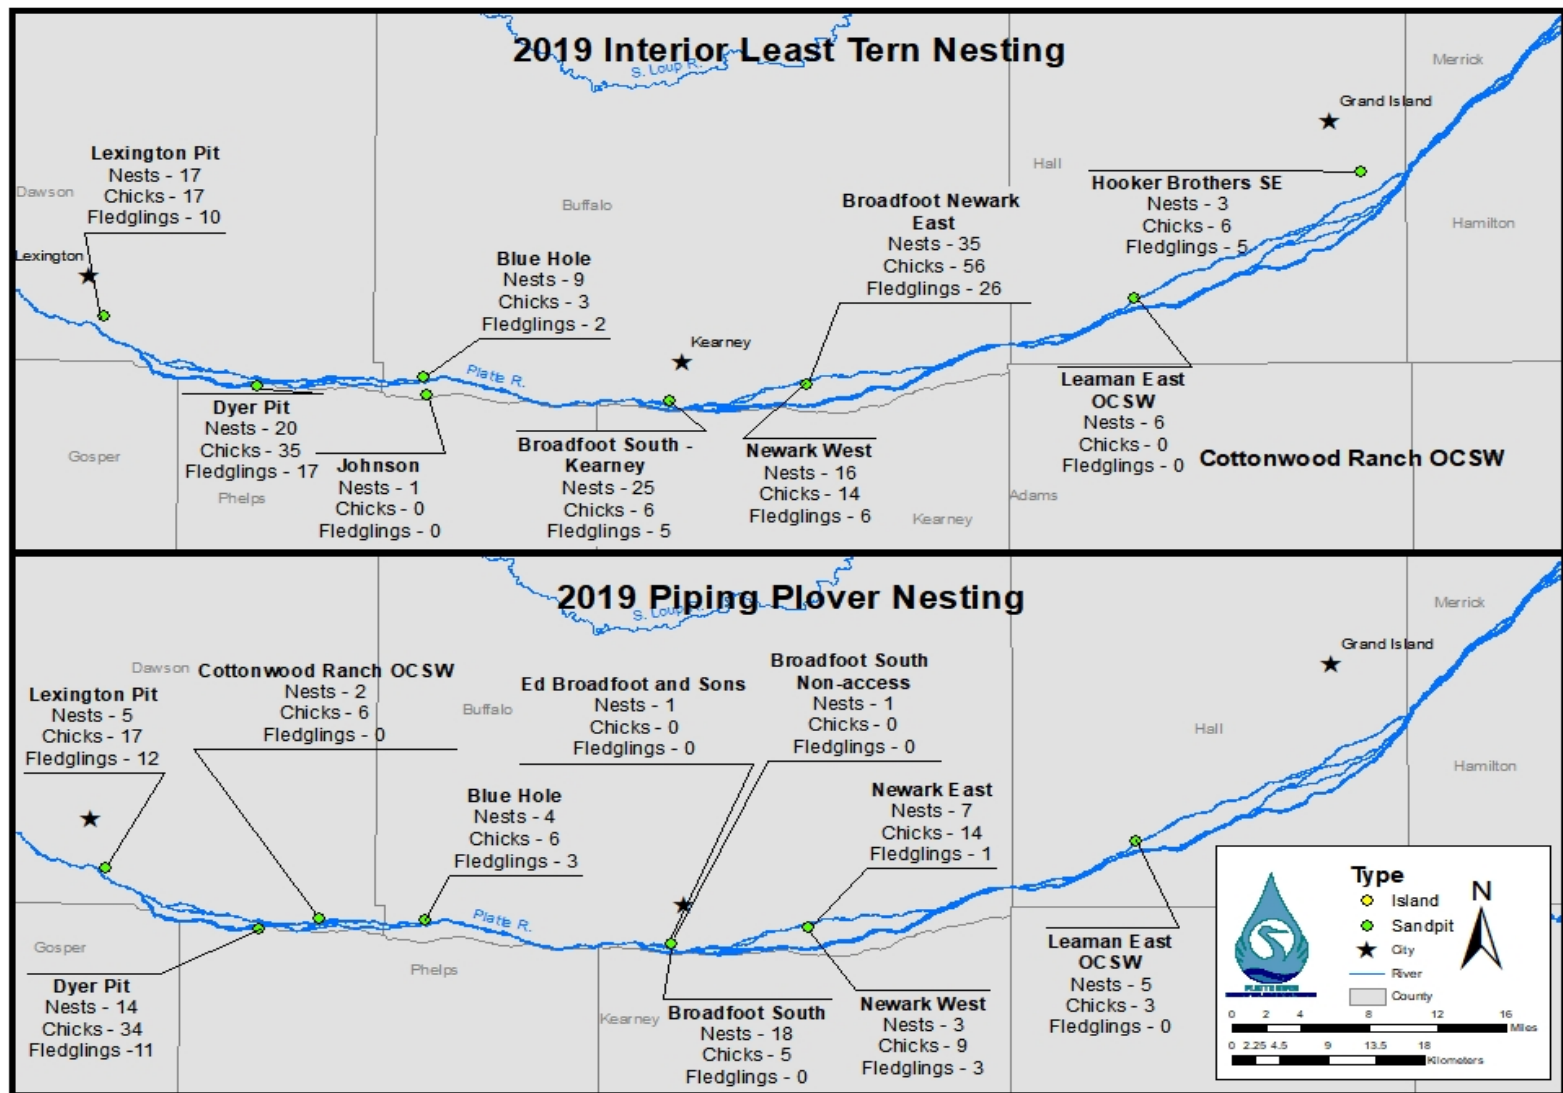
2019 Interior Least Tern Nesting

S. Loup R.

Merrick

Grand Island

Hall

Dawson

Buffalo

Hamilton

Lexington Pit
Nests - 17
Chicks - 17
Fledglings - 10

Lexington

Hooker Brothers SE
Nests - 3
Chicks - 6
Fledglings - 5

Broadfoot Newark East
Nests - 35
Chicks - 56
Fledglings - 26

Blue Hole
Nests - 9
Chicks - 3
Fledglings - 2

Kearney

Platte R.

Dyer Pit
Nests - 20
Chicks - 35
Fledglings - 17

Gosper

Phelps

Johnson
Nests - 1
Chicks - 0
Fledglings - 0

Broadfoot South - Kearney
Nests - 25
Chicks - 6
Fledglings - 5

Newark West
Nests - 16
Chicks - 14
Fledglings - 6

Kearney

Adams

Leaman East OCSW
Nests - 6
Chicks - 0
Fledglings - 0

Cottonwood Ranch OCSW

2019 Piping Plover Nesting

S. Loup

Merrick

Grand Island

Dawson

Cottonwood Ranch OCSW
Nests - 2
Chicks - 6
Fledglings - 0

Lexington Pit
Nests - 5
Chicks - 17
Fledglings - 12

Buffalo

Ed Broadfoot and Sons
Nests - 1
Chicks - 0
Fledglings - 0

Broadfoot South Non-access
Nests - 1
Chicks - 0
Fledglings - 0

Hall

Hamilton

Blue Hole
Nests - 4
Chicks - 6
Fledglings - 3

Newark East
Nests - 7
Chicks - 14
Fledglings - 1

Platte R.

Gosper

Phelps

Kearney

Dyer Pit
Nests - 14
Chicks - 34
Fledglings -11

Broadfoot South
Nests - 18
Chicks - 5
Fledglings - 0

Newark West
Nests - 3
Chicks - 9
Fledglings - 3

Leaman East OCSW
Nests - 5
Chicks - 3
Fledglings - 0

Type
Island
Sandpit
City
River
County

N

0 2 4 8 12 16 Miles
0 2.25 4.5 9 13.5 18 Kilometers